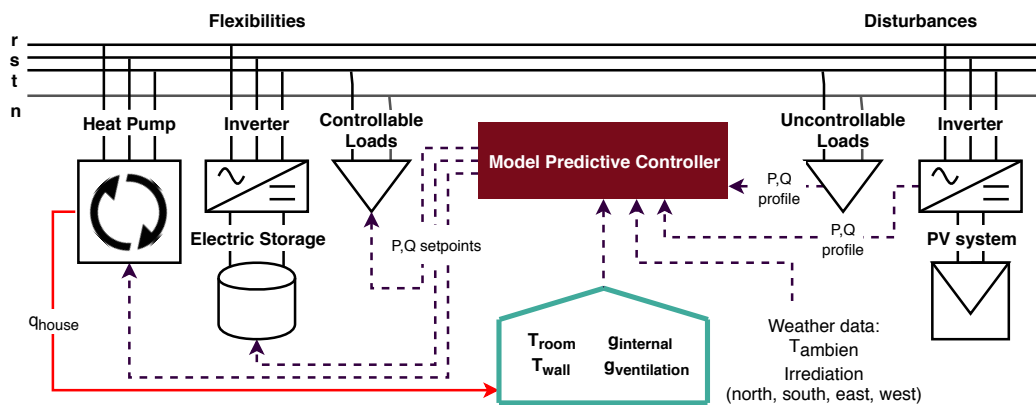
Flexibilities

Disturbances

r
s
t
n

Heat Pump

Inverter

Controllable Loads

Model Predictive Controller

Uncontrollable Loads

Inverter

Electric Storage

P,Q setpoints

P,Q profile

P,Q profile

PV system

$q_{house}$

$T_{room}$ $g_{internal}$
$T_{wall}$ $g_{ventilation}$

Weather data:
$T_{ambien}$
Irrediation
(north, south, east, west)